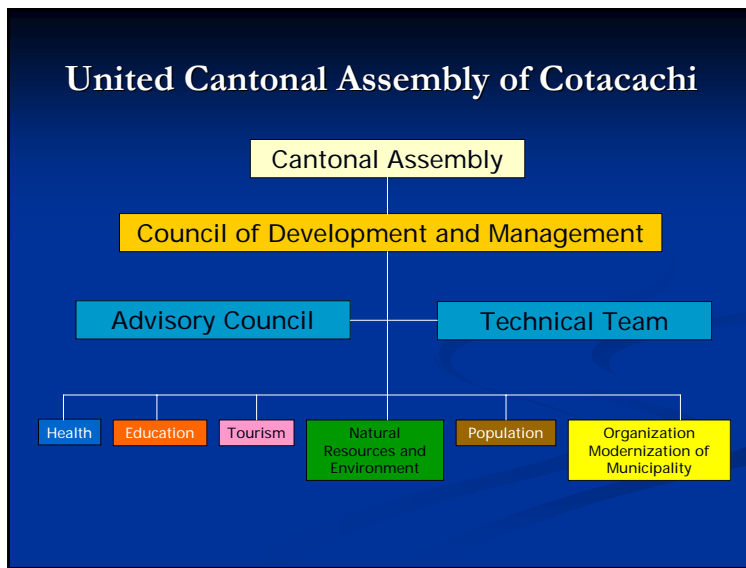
United Cantonal Assembly of Cotacachi

Cantonal Assembly

Council of Development and Management

Advisory Council

Technical Team

Health

Education

Tourism

Natural Resources and Environment

Population

Organization Modernization of Municipality